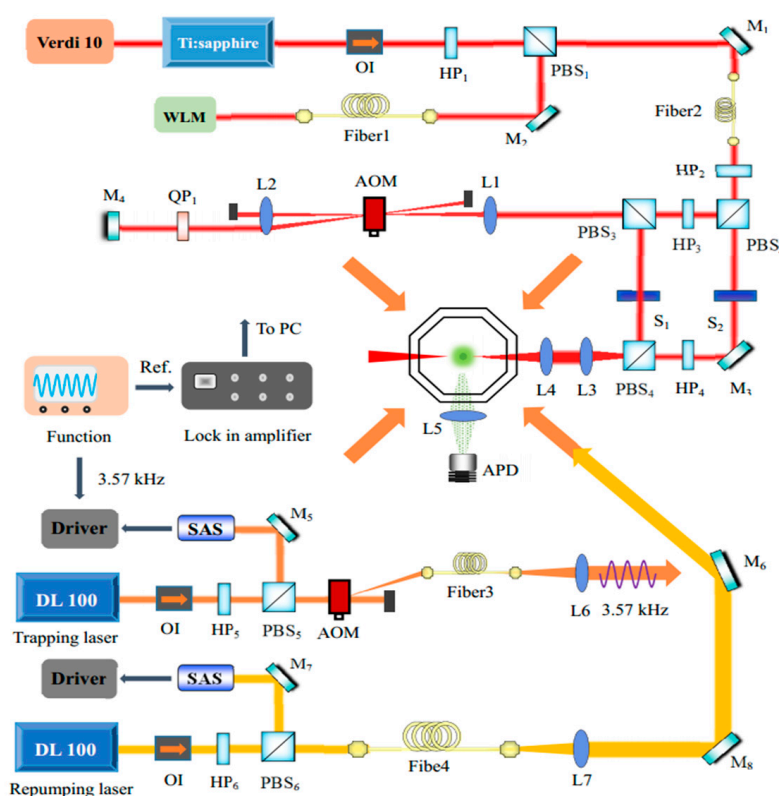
Verdi 10
Ti:sapphire
OI
$HP_1$
$PBS_1$
$M_1$
WLM
Fiber1
$M_2$
Fiber2
$HP_2$
$M_4$
$QP_1$
L2
AOM
L1
$PBS_3$
$HP_3$
PBS
$S_1$
$S_2$
To PC
Ref.
L4
L3
$PBS_4$
$HP_4$
$M_3$
Function
Lock in amplifier
L5
APD
3.57 kHz
Driver
SAS
$M_5$
$M_6$
DL 100
OI
$HP_5$
$PBS_5$
AOM
Fiber3
L6
3.57 kHz
Trapping laser
Driver
SAS
$M_7$
DL 100
OI
$HP_6$
$PBS_6$
Fibe4
L7
$M_8$
Repumping laser